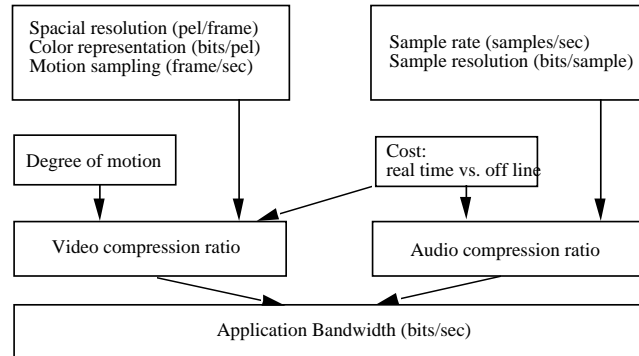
Spacial resolution (pel/frame)
Color representation (bits/pel)
Motion sampling (frame/sec)

Sample rate (samples/sec)
Sample resolution (bits/sample)

Degree of motion

Cost:
real time vs. off line

Video compression ratio

Audio compression ratio

Application Bandwidth (bits/sec)